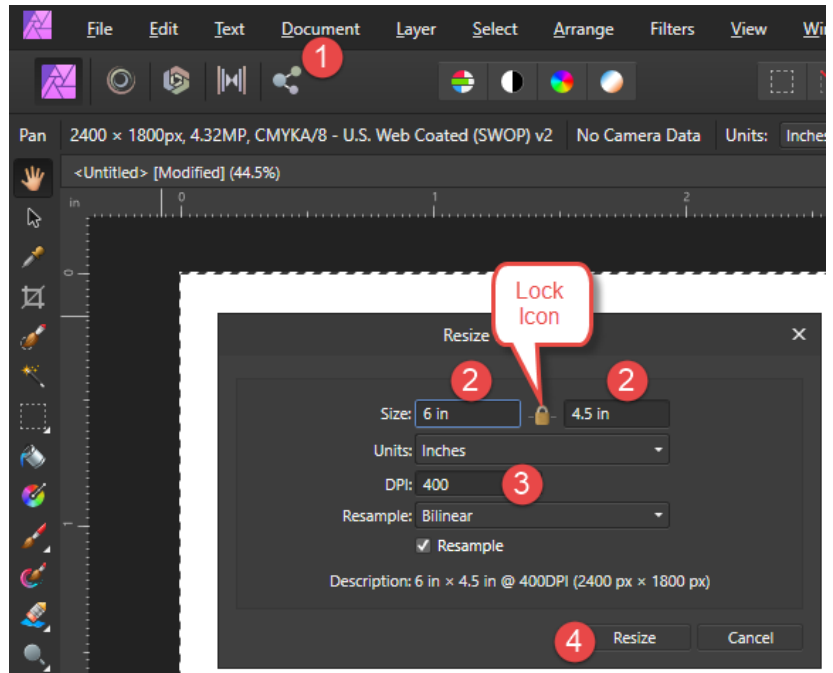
File Edit Text Document Layer Select Arrange Filters View Wi

1

Pan 2400 × 1800px, 4.32MP, CMYKA/8 - U.S. Web Coated (SWOP) v2 No Camera Data Units: Inche

<Untitled> [Modified] (44.5%)

in 0 1 2

0

1

Lock Icon

Resize ✕

2 2

Size: 6 in 4.5 in

Units: Inches

DPI: 400 3

Resample: Bilinear

Resample

Description: 6 in × 4.5 in @ 400DPI (2400 px × 1800 px)

4 Resize Cancel